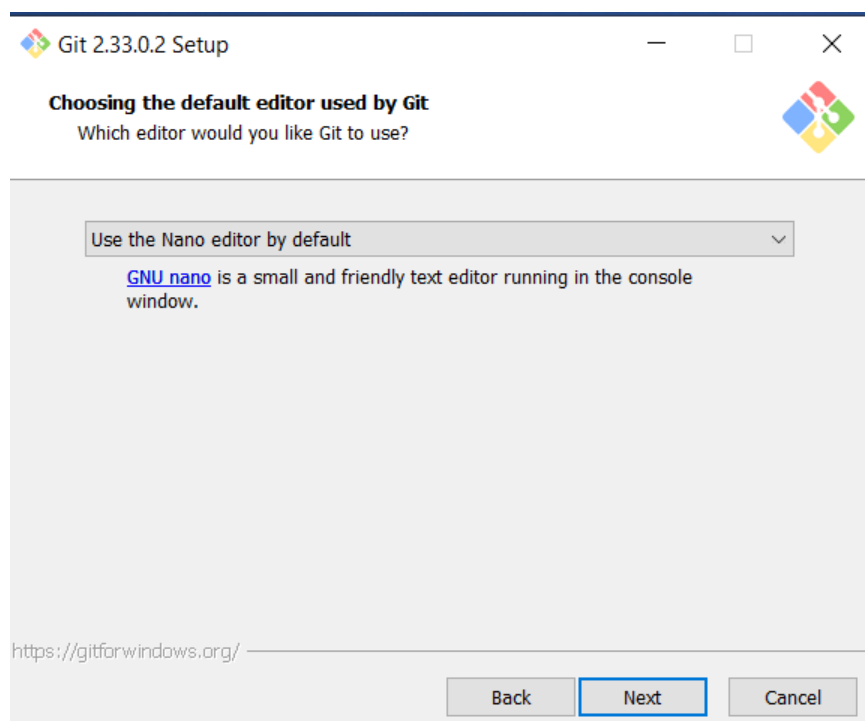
Git 2.33.0.2 Setup

Choosing the default editor used by Git

Which editor would you like Git to use?

Use the Nano editor by default

GNU nano is a small and friendly text editor running in the console window.

https://gitforwindows.org/

Back

Next

Cancel